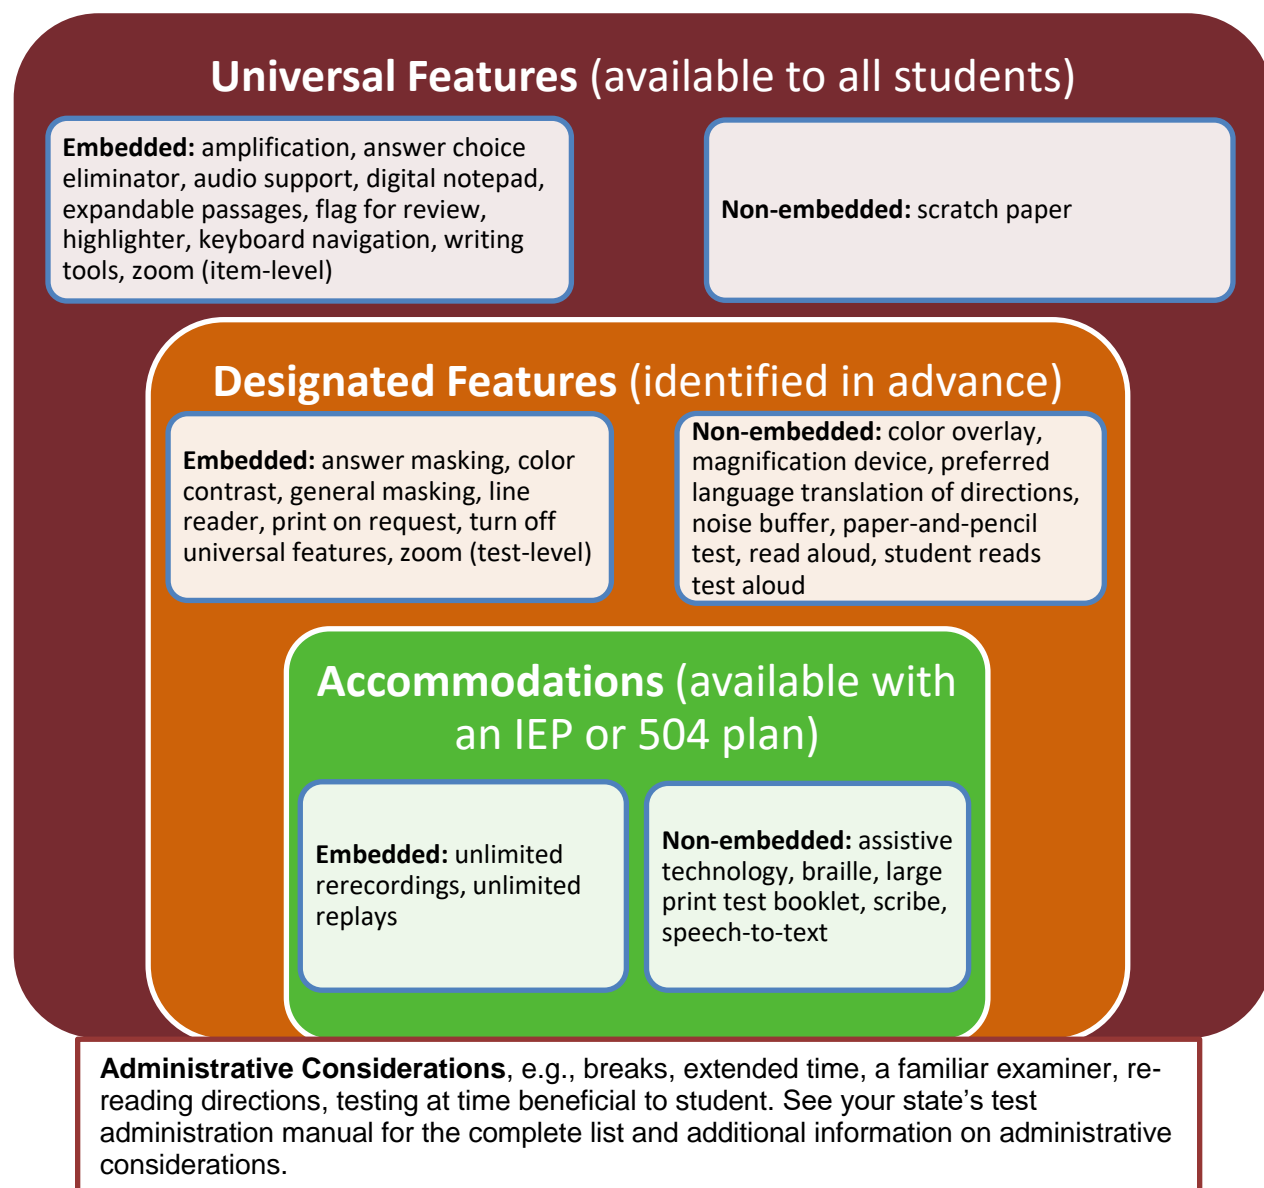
**Universal Features** (available to all students)

**Embedded:** amplification, answer choice eliminator, audio support, digital notepad, expandable passages, flag for review, highlighter, keyboard navigation, writing tools, zoom (item-level)

**Non-embedded:** scratch paper

**Designated Features** (identified in advance)

**Embedded:** answer masking, color contrast, general masking, line reader, print on request, turn off universal features, zoom (test-level)

**Non-embedded:** color overlay, magnification device, preferred language translation of directions, noise buffer, paper-and-pencil test, read aloud, student reads test aloud

**Accommodations** (available with an IEP or 504 plan)

**Embedded:** unlimited rerecordings, unlimited replays

**Non-embedded:** assistive technology, braille, large print test booklet, scribe, speech-to-text

**Administrative Considerations**, e.g., breaks, extended time, a familiar examiner, re-reading directions, testing at time beneficial to student. See your state's test administration manual for the complete list and additional information on administrative considerations.